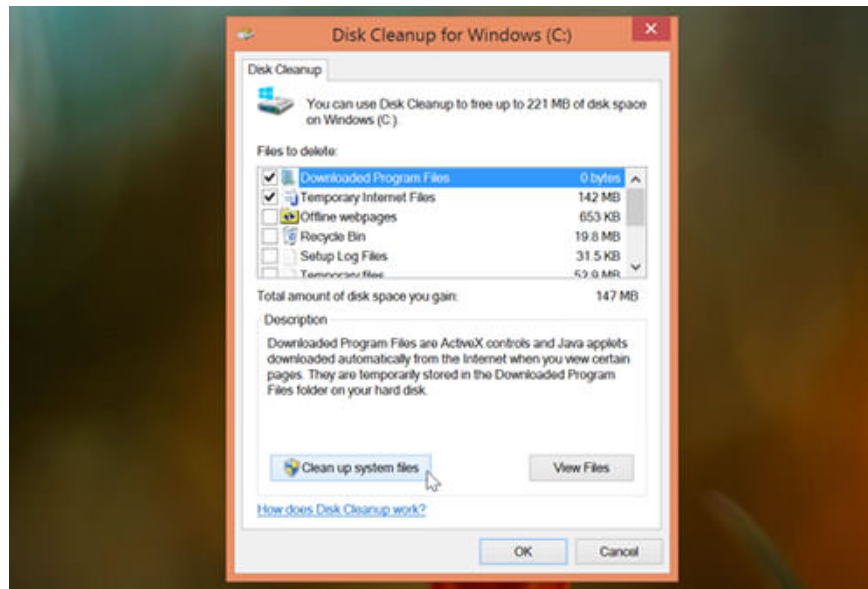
Disk Cleanup for Windows (C:)

Disk Cleanup

You can use Disk Cleanup to free up to 221 MB of disk space on Windows (C:).

Files to delete:

| | | |
|---|---|---|
| ✔ | Downloaded Program Files | 0 bytes |
| ✔ | Temporary Internet Files | 142 MB |
| | Offline webpages | 653 KB |
| | Recycle Bin | 19.8 MB |
| | Setup Log Files | 31.5 KB |
| | Temporary files | 52.9 MB |

Total amount of disk space you gain: 147 MB

Description

Downloaded Program Files are ActiveX controls and Java applets downloaded automatically from the Internet when you view certain pages. They are temporarily stored in the Downloaded Program Files folder on your hard disk.

Clean up system files

View Files

How does Disk Cleanup work?

OK

Cancel